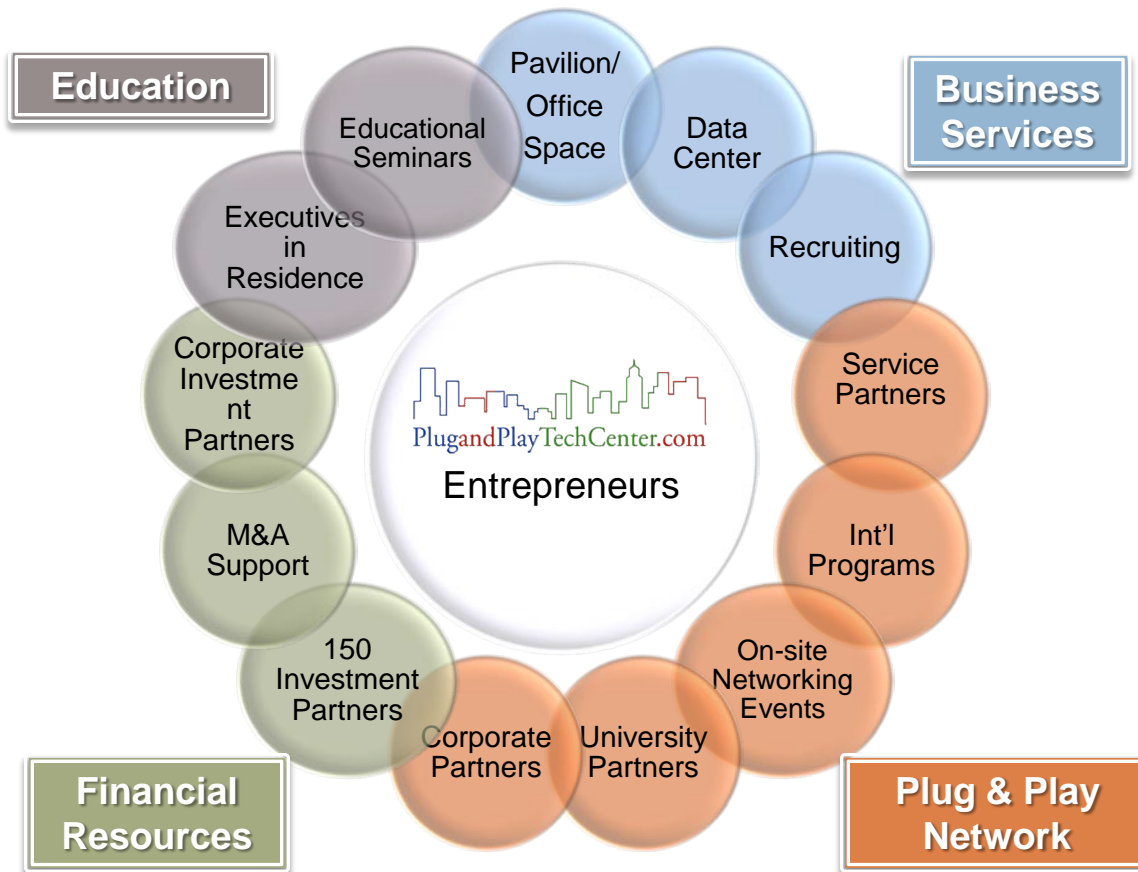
Education

Business Services

Pavilion/ Office Space

Data Center

Recruiting

Educational Seminars

Executives in Residence

Corporate Investme nt Partners

M&A Support

150 Investment Partners

Corporate Partners

University Partners

On-site Networking Events

Int'l Programs

Service Partners

PlugandPlayTechCenter.com

Entrepreneurs

Financial Resources

Plug & Play Network